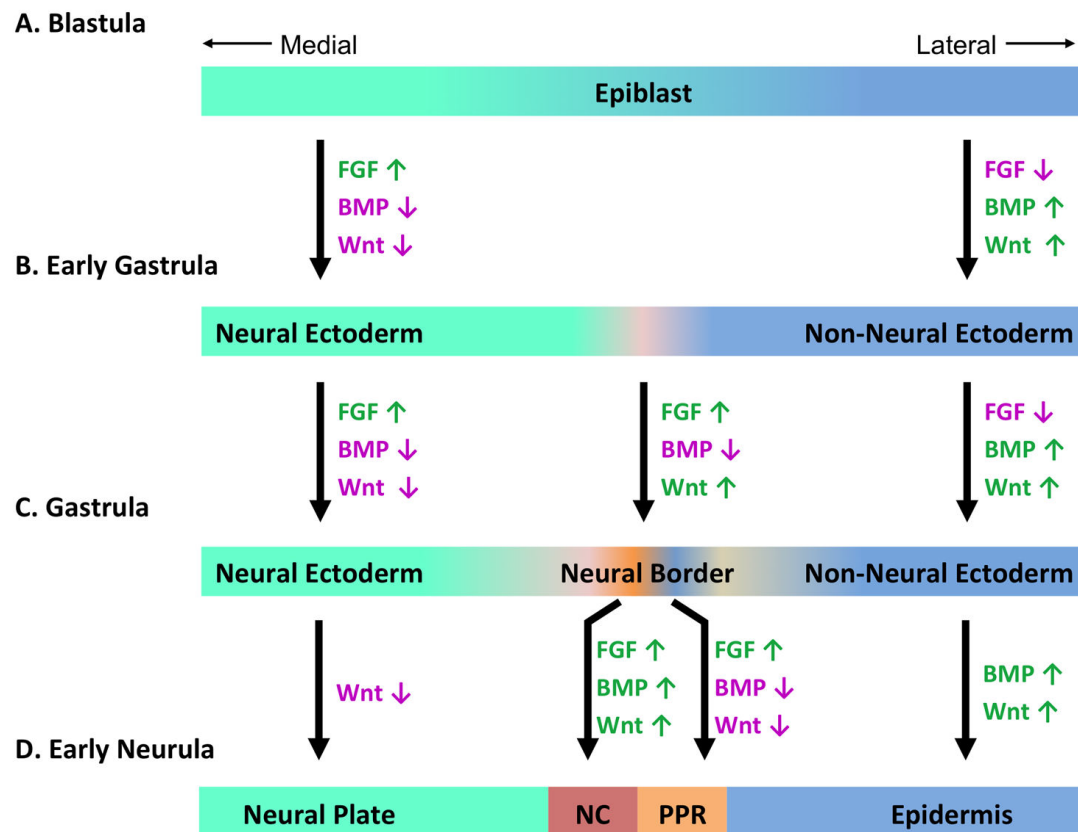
A. Blastula

← Medial

Lateral →

Epiblast

FGF ↑
BMP ↓
Wnt ↓

FGF ↓
BMP ↑
Wnt ↑

B. Early Gastrula

Neural Ectoderm

Non-Neural Ectoderm

FGF ↑
BMP ↓
Wnt ↓

FGF ↑
BMP ↓
Wnt ↑

FGF ↓
BMP ↑
Wnt ↑

C. Gastrula

Neural Ectoderm

Neural Border

Non-Neural Ectoderm

Wnt ↓

FGF ↑
BMP ↑
Wnt ↑

FGF ↑
BMP ↓
Wnt ↓

BMP ↑
Wnt ↑

D. Early Neurula

Neural Plate

NC

PPR

Epidermis